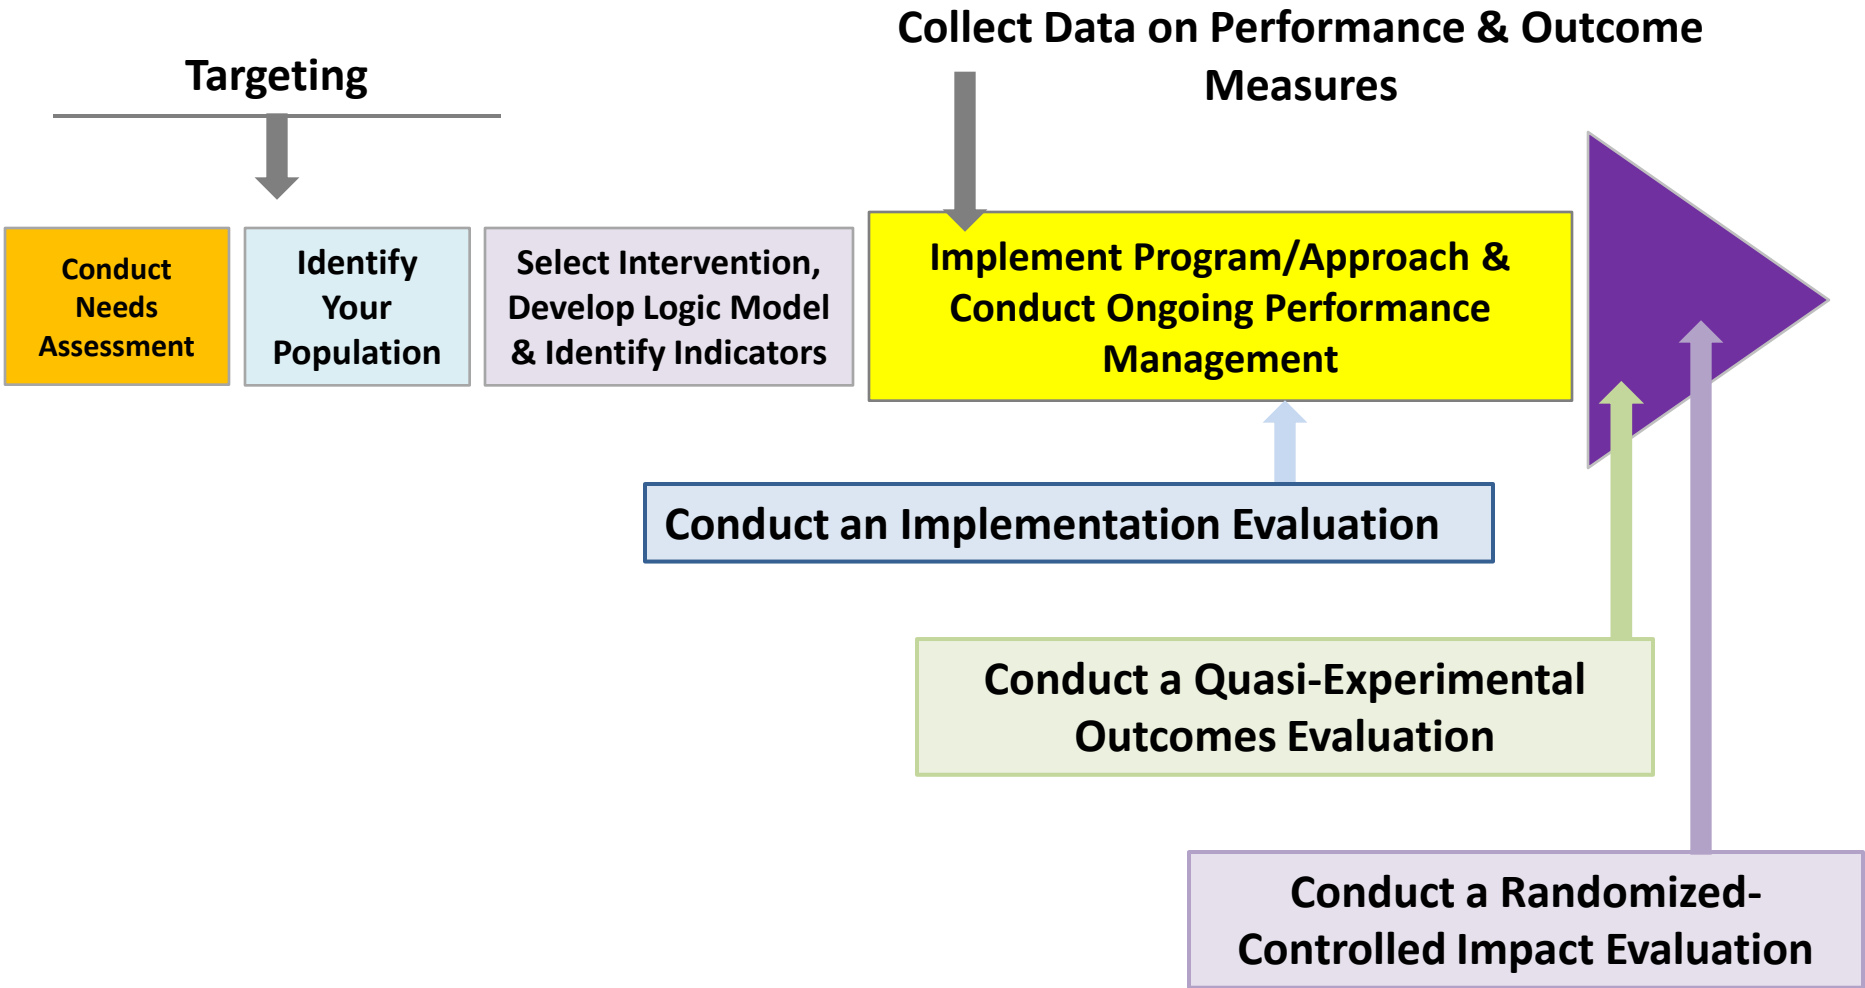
Collect Data on Performance & Outcome Measures

Targeting

Conduct Needs Assessment

Identify Your Population

Select Intervention, Develop Logic Model & Identify Indicators

Implement Program/Approach & Conduct Ongoing Performance Management

Conduct an Implementation Evaluation

Conduct a Quasi-Experimental Outcomes Evaluation

Conduct a Randomized-Controlled Impact Evaluation